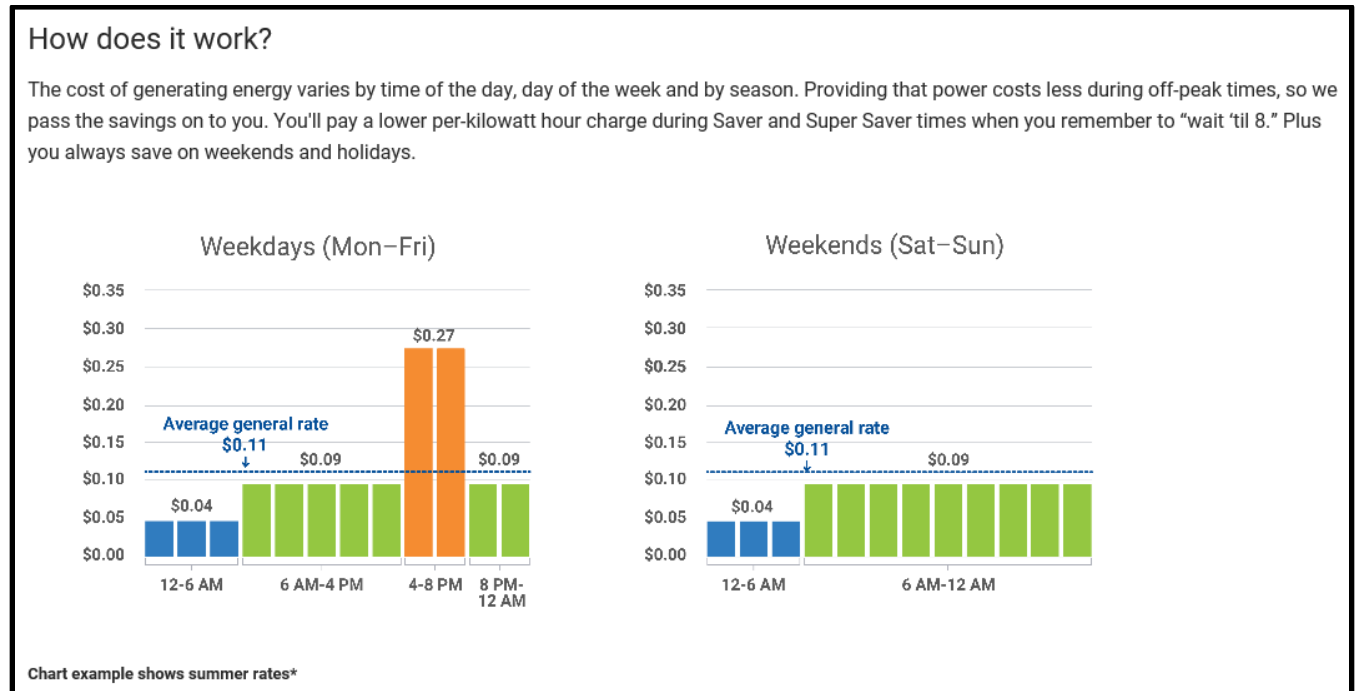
How does it work?

The cost of generating energy varies by time of the day, day of the week and by season. Providing that power costs less during off-peak times, so we pass the savings on to you. You'll pay a lower per-kilowatt hour charge during Saver and Super Saver times when you remember to "wait 'til 8." Plus you always save on weekends and holidays.

Weekdays (Mon–Fri)

$0.35
$0.30
$0.25
$0.20
$0.15
$0.10
$0.05
$0.00

Average general rate
$0.11

$0.04
$0.09
$0.27
$0.09

12-6 AM
6 AM-4 PM
4-8 PM
8 PM-12 AM

Weekends (Sat–Sun)

$0.35
$0.30
$0.25
$0.20
$0.15
$0.10
$0.05
$0.00

Average general rate
$0.11

$0.04
$0.09

12-6 AM
6 AM-12 AM

Chart example shows summer rates*